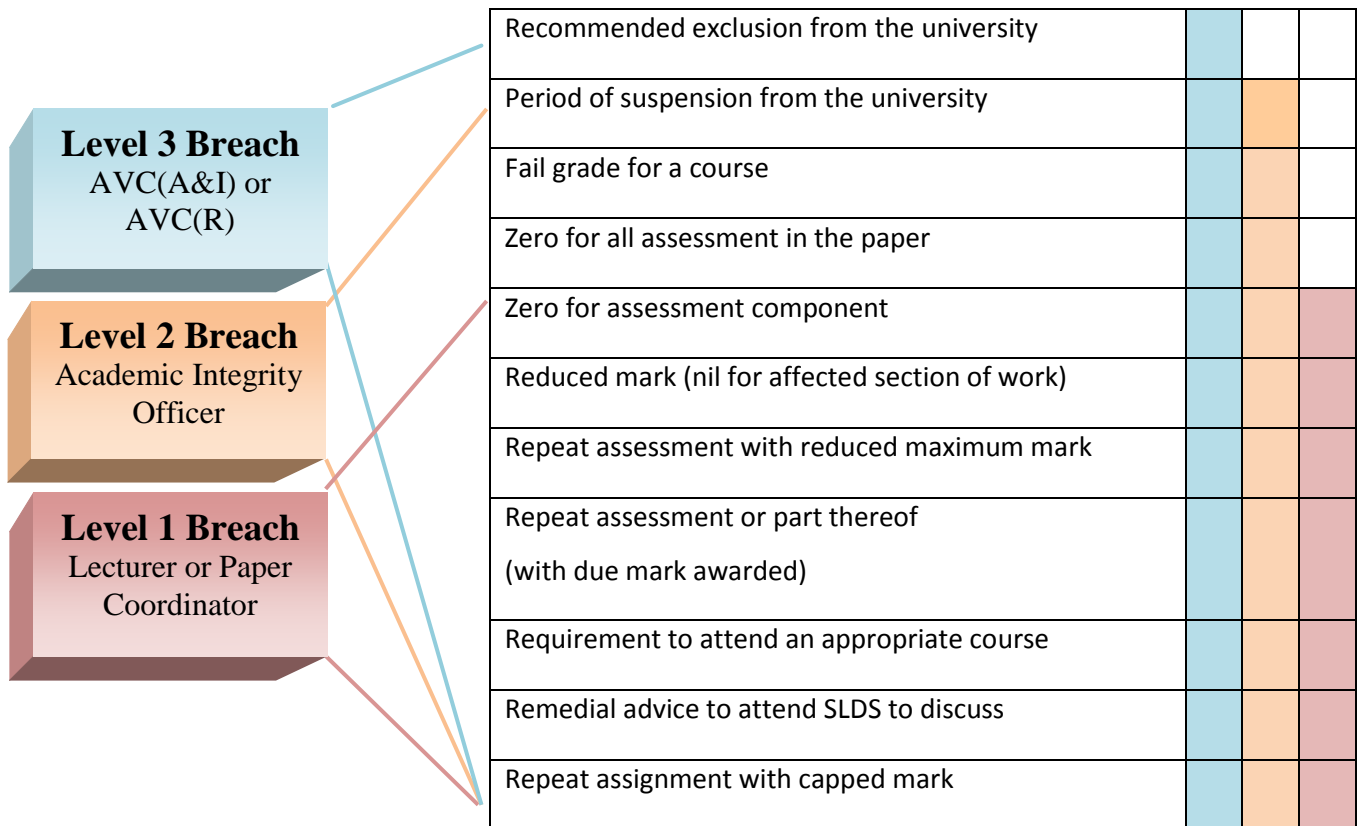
**Level 3 Breach**
AVC(A&I) or AVC(R)

**Level 2 Breach**
Academic Integrity Officer

**Level 1 Breach**
Lecturer or Paper Coordinator

| | | | |
|---|---|---|---|
| Recommended exclusion from the university | | | |
| Period of suspension from the university | | | |
| Fail grade for a course | | | |
| Zero for all assessment in the paper | | | |
| Zero for assessment component | | | |
| Reduced mark (nil for affected section of work) | | | |
| Repeat assessment with reduced maximum mark | | | |
| Repeat assessment or part thereof (with due mark awarded) | | | |
| Requirement to attend an appropriate course | | | |
| Remedial advice to attend SLDS to discuss | | | |
| Repeat assignment with capped mark | | | |